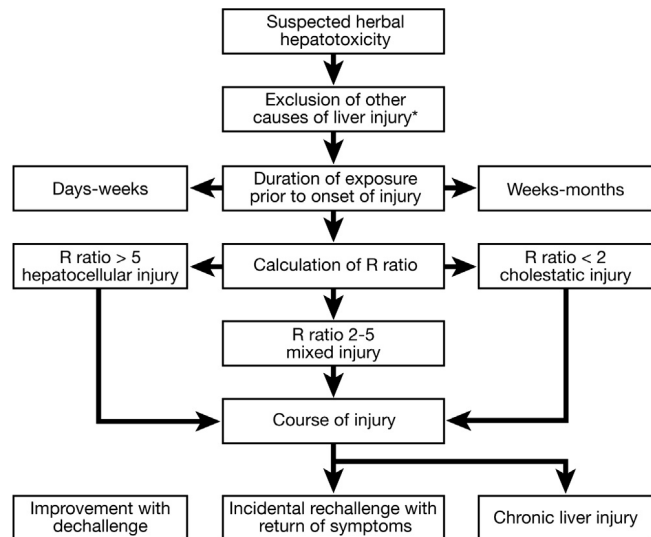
Suspected herbal hepatotoxicity

Exclusion of other causes of liver injury*

Days-weeks

Duration of exposure prior to onset of injury

Weeks-months

R ratio > 5 hepatocellular injury

Calculation of R ratio

R ratio < 2 cholestatic injury

R ratio 2-5 mixed injury

Course of injury

Improvement with dechallenge

Incidental rechallenge with return of symptoms

Chronic liver injury